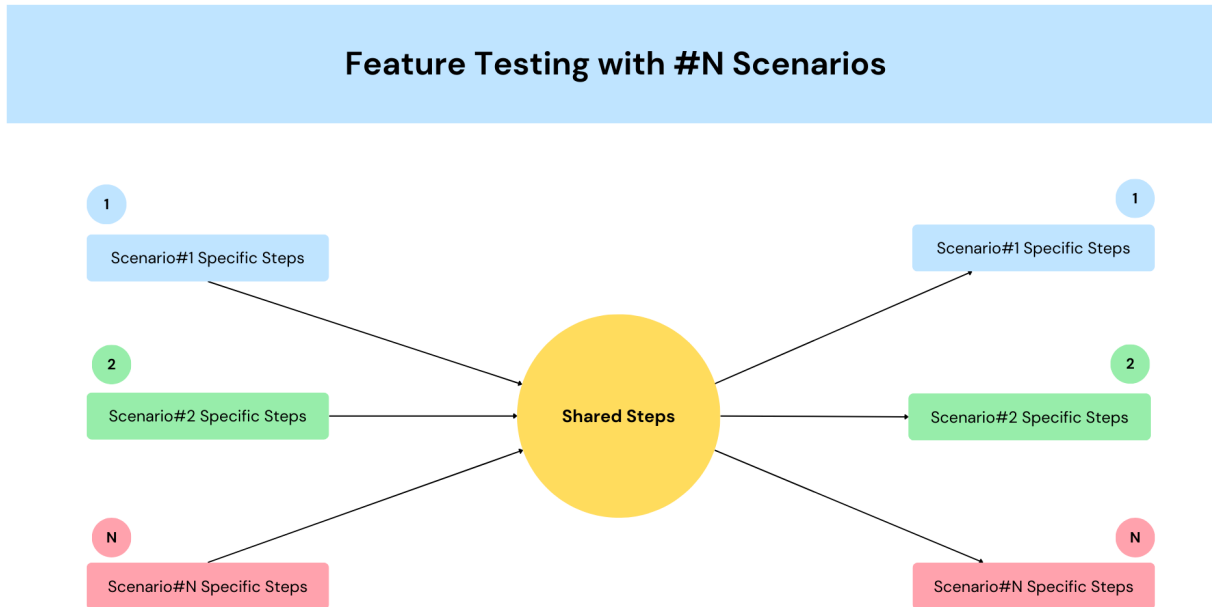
Feature Testing with #N Scenarios

1

Scenario#1 Specific Steps

2

Scenario#2 Specific Steps

N

Scenario#N Specific Steps

Shared Steps

1

Scenario#1 Specific Steps

2

Scenario#2 Specific Steps

N

Scenario#N Specific Steps